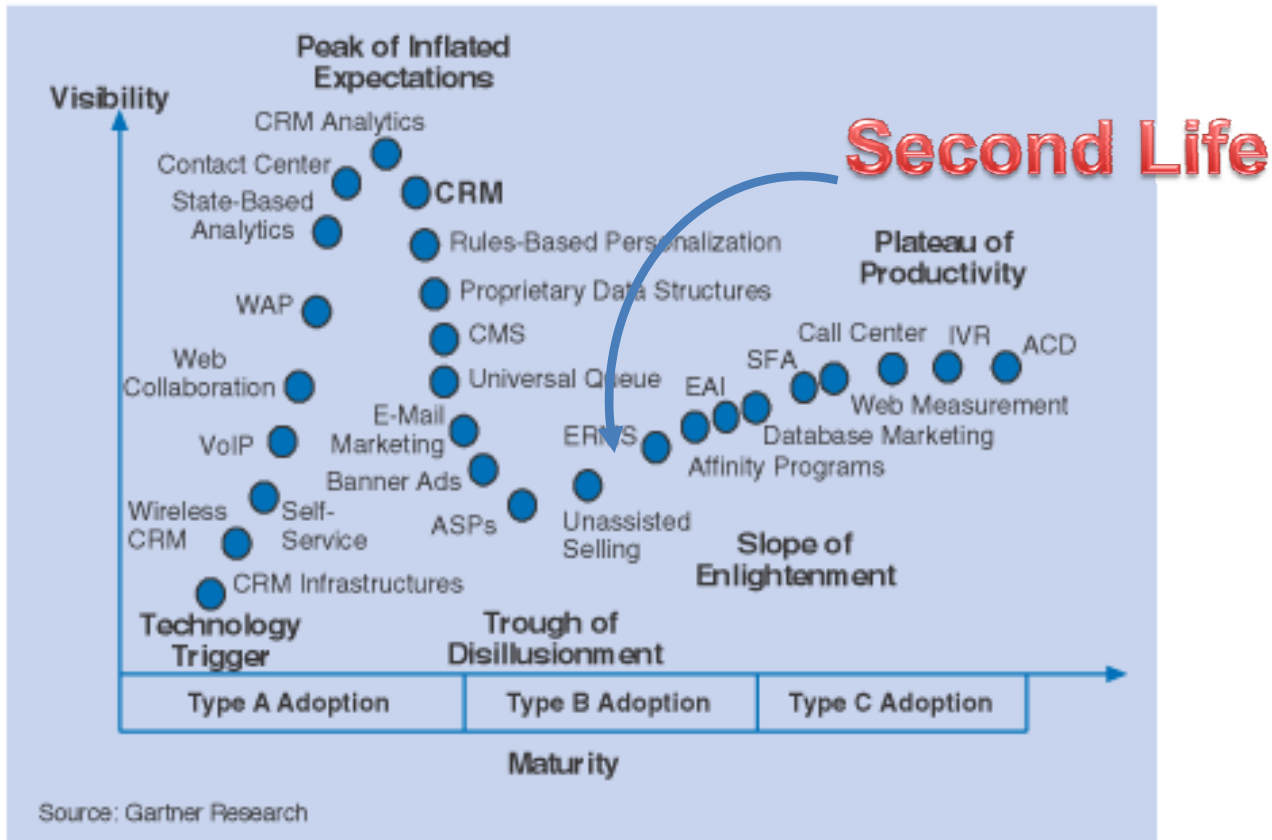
Peak of Inflated Expectations

Visibility

Second Life

CRM Analytics

Contact Center

CRM

State-Based Analytics

Rules-Based Personalization

Plateau of Productivity

Proprietary Data Structures

WAP

CMS

Call Center

IVR

ACD

SFA

Web Collaboration

Universal Queue

EAI

Web Measurement

E-Mail Marketing

ERMS

Database Marketing

VoIP

Affinity Programs

Banner Ads

Wireless CRM

Self-Service

ASPs

Unassisted Selling

Slope of Enlightenment

CRM Infrastructures

Technology Trigger

Trough of Disillusionment

Type A Adoption

Type B Adoption

Type C Adoption

Maturity

Source: Gartner Research